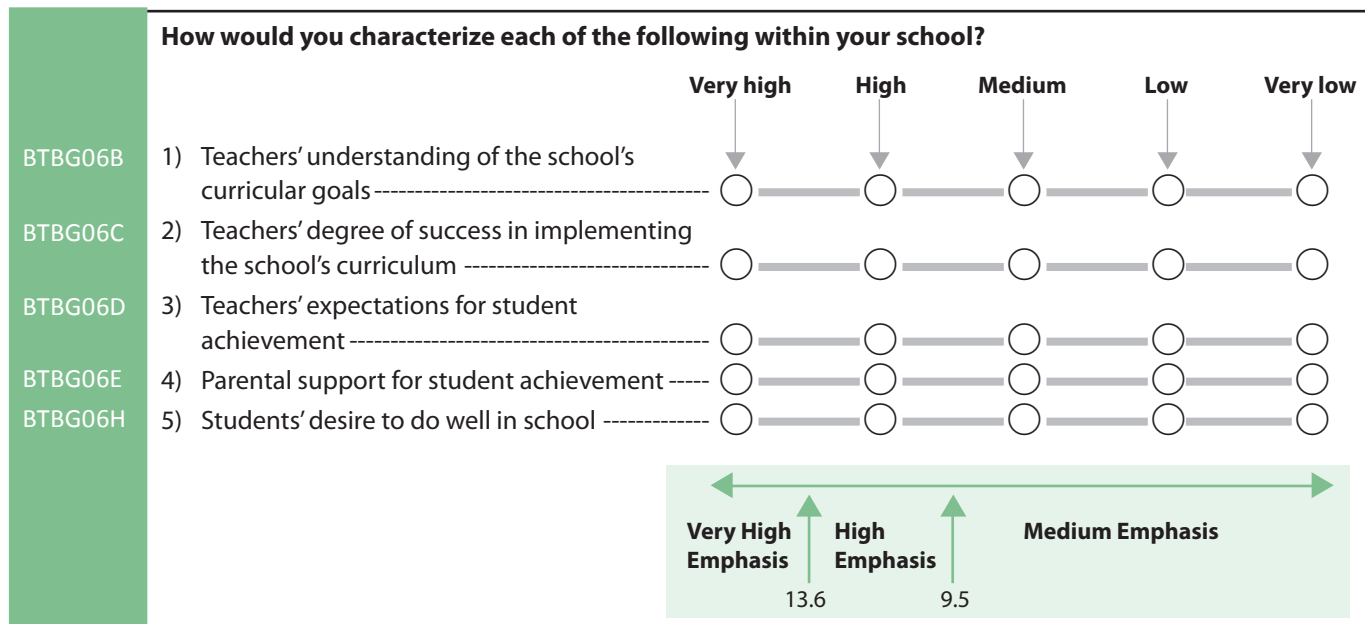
How would you characterize each of the following within your school?

Very high High Medium Low Very low

BTBG06B 1) Teachers' understanding of the school's curricular goals -----------------------------------------

BTBG06C 2) Teachers' degree of success in implementing the school's curriculum -----------------------------

BTBG06D 3) Teachers' expectations for student achievement --------------------------------------------

BTBG06E 4) Parental support for student achievement -----

BTBG06H 5) Students' desire to do well in school -------------

Very High Emphasis | High Emphasis | Medium Emphasis

13.6 9.5